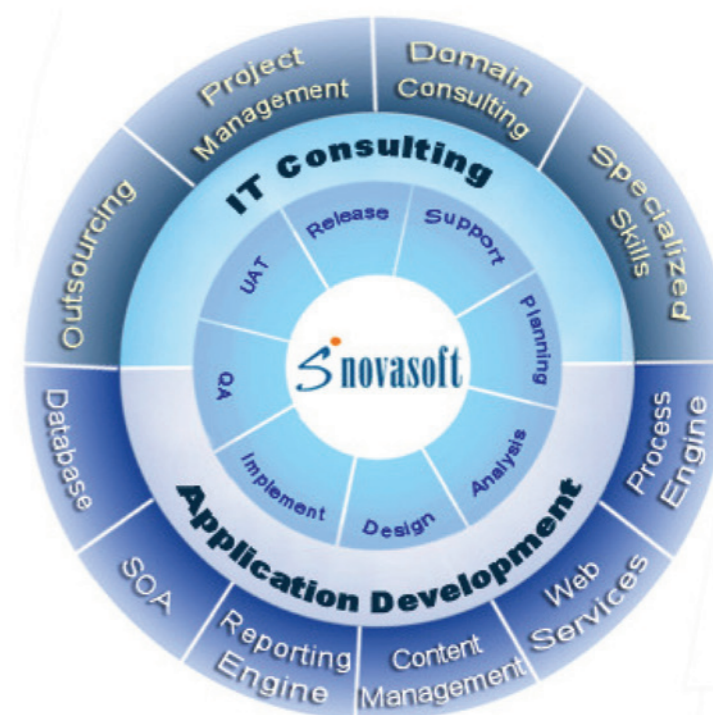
Outsourcing
Project Management
Domain Consulting
Specialized Skills
IT Consulting
Release
Support
UAT
Planning
QA
Snovasoft
Analysis
Implement
Design
Application Development
Database
Process Engine
SOA
Web Services
Reporting Engine
Content Management